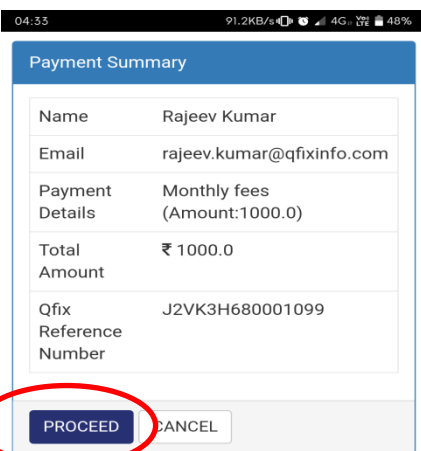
04:33 91.2KB/s 4G Vo LTE 48%

Payment Summary

| Name | Rajeev Kumar |
|---|---|
| Email | rajeev.kumar@qfixinfo.com |
| Payment Details | Monthly fees (Amount:1000.0) |
| Total Amount | ₹ 1000.0 |
| Qfix Reference Number | J2VK3H680001099 |

PROCEED CANCEL